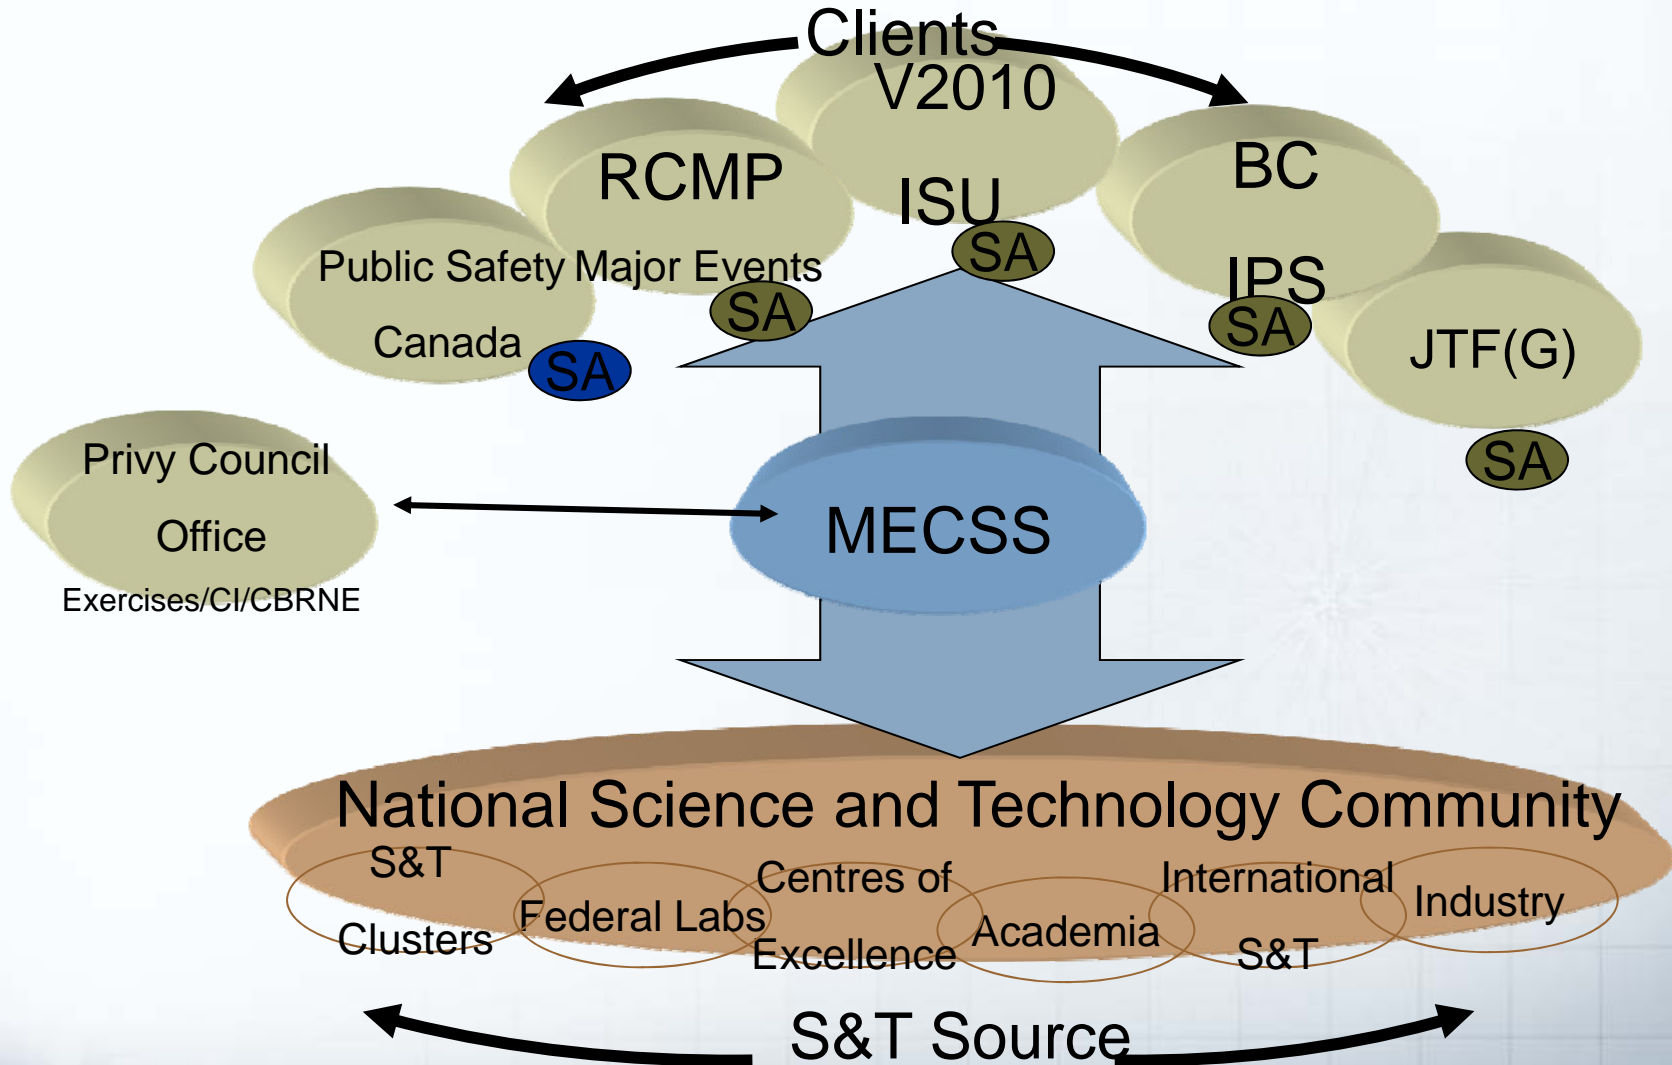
Clients

V2010

ISU

SA

RCMP

Public Safety Major Events

SA

Canada

SA

BC

IPS

SA

JTF(G)

SA

Privy Council

Office

Exercises/CI/CBRNE

MECSS

National Science and Technology Community

S&T

Clusters

Federal Labs

Centres of

Excellence

Academia

International

S&T

Industry

S&T Source